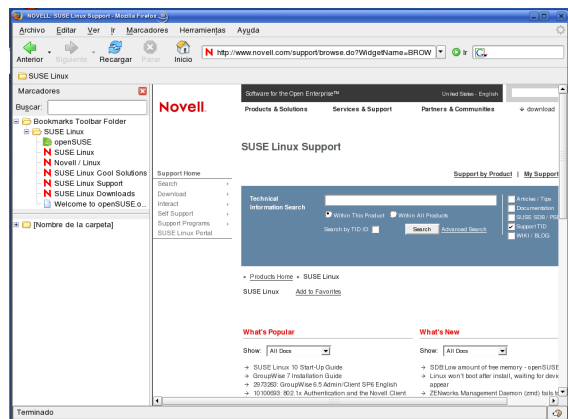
NOVELL: SUSE Linux Support - Mozilla Firefox

Archivo Editar Ver Ir Marcadores Herramientas Ayuda

Anterior Siguiente Recargar Parar Inicio http://www.novell.com/support/browse.do?WidgetName=BROW Ir

SUSE Linux

Marcadores
Buscar:
Bookmarks Toolbar Folder
SUSE Linux
openSUSE
SUSE Linux
Novell / Linux
SUSE Linux Cool Solutions
SUSE Linux Support
SUSE Linux Downloads
Welcome to openSUSE.o...
[Nombre de la carpeta]

Software for the Open Enterprise™ United States - English

Novell.

Products & Solutions Services & Support Partners & Communities download

SUSE Linux Support

Support Home
Search
Download
Interact
Self Support
Support Programs
SUSE Linux Portal

Support by Product | My Support

Technical Information Search
Within This Product Within All Products
Search by TID ID:
Search Advanced Search

Articles / Tips
Documentation
SUSE SDB / PS
Support TID
WIKI / BLOG

» Products Home » SUSE Linux

SUSE Linux Add to Favorites

What's Popular
Show: All Docs
→ SUSE Linux 10 Start-Up Guide
→ GroupWise 7 Installation Guide
→ 2973353: GroupWise 6.5 Admin/Client SP6 English
→ 10100693: 802.1x Authentication and the Novell Client

What's New
Show: All Docs
→ SDB:Low amount of free memory - openSUSE
→ Linux won't boot after install, waiting for device appear
→ ZENworks Management Daemon (zmd) fails to

Terminado